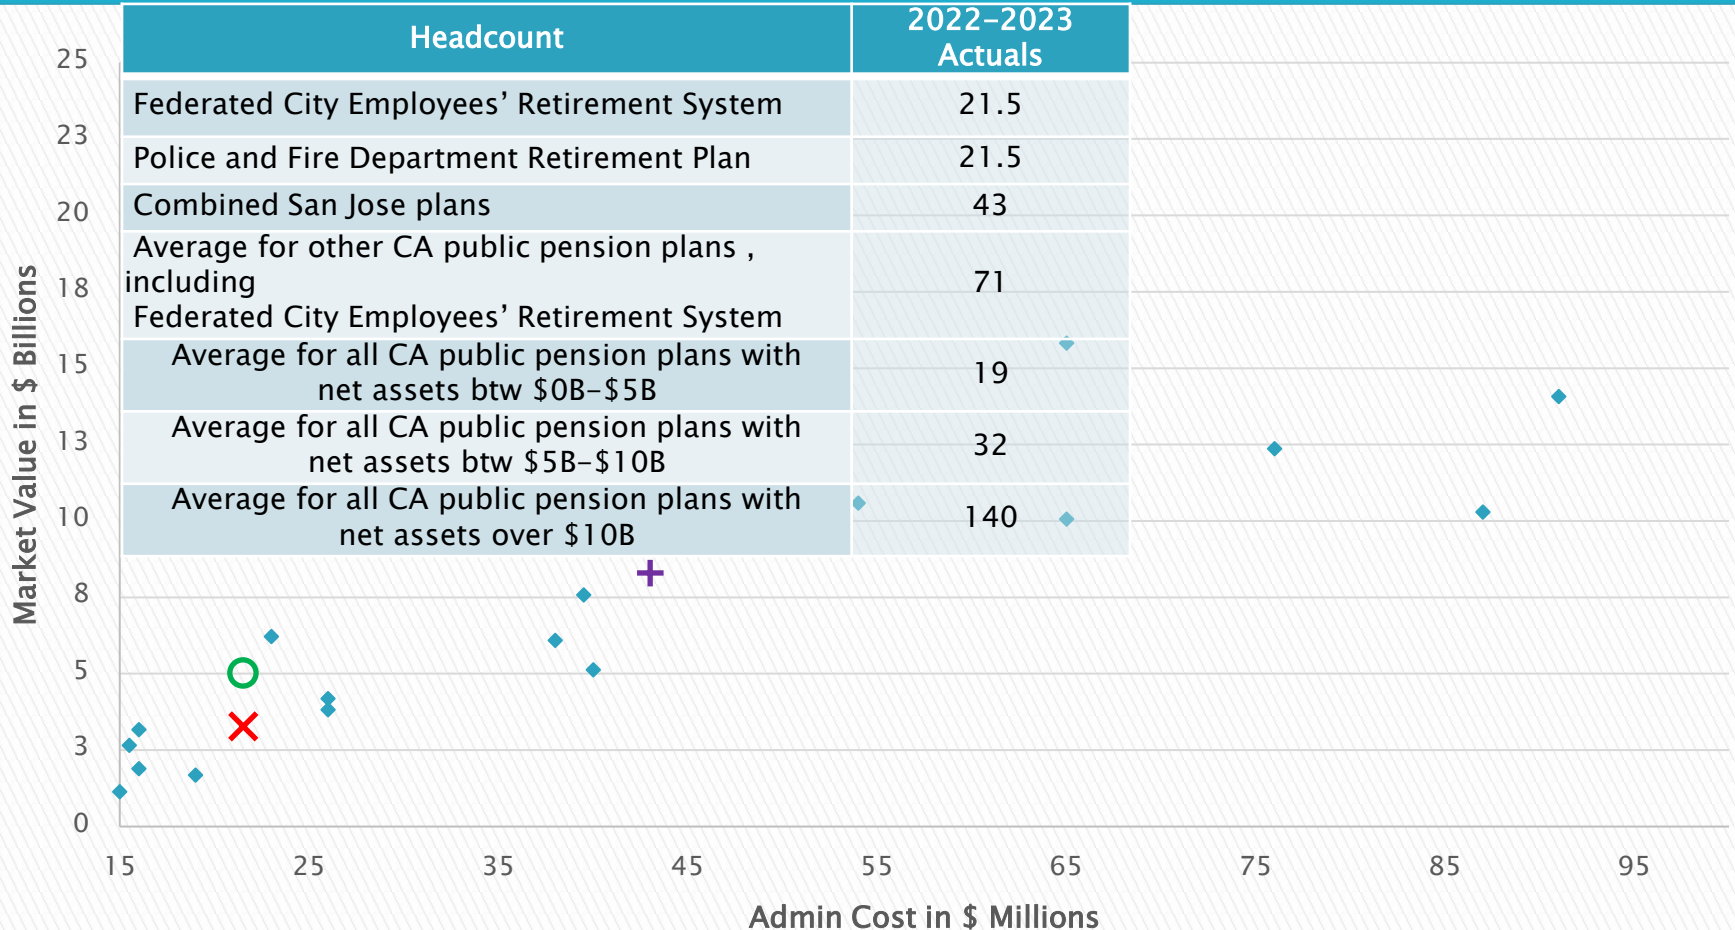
| Headcount | 2022-2023 Actuals |
|---|---|
| Federated City Employees’ Retirement System | 21.5 |
| Police and Fire Department Retirement Plan | 21.5 |
| Combined San Jose plans | 43 |
| Average for other CA public pension plans , including Federated City Employees’ Retirement System | 71 |
| Average for all CA public pension plans with net assets btw \$0B-\$5B | 19 |
| Average for all CA public pension plans with net assets btw \$5B-\$10B | 32 |
| Average for all CA public pension plans with net assets over \$10B | 140 |

Market Value in \$ Billions

25
23
20
18
15
13
10
8
5
3
0

15 25 35 45 55 65 75 85 95

Admin Cost in \$ Millions